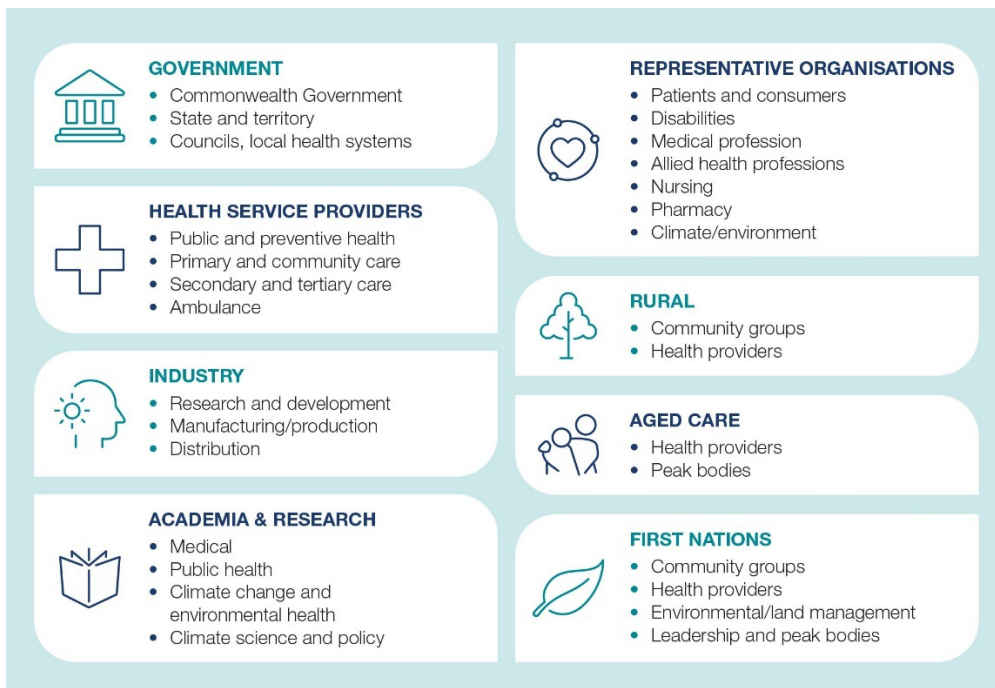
GOVERNMENT
- Commonwealth Government
- State and territory
- Councils, local health systems

HEALTH SERVICE PROVIDERS
- Public and preventive health
- Primary and community care
- Secondary and tertiary care
- Ambulance

INDUSTRY
- Research and development
- Manufacturing/production
- Distribution

ACADEMIA & RESEARCH
- Medical
- Public health
- Climate change and environmental health
- Climate science and policy

REPRESENTATIVE ORGANISATIONS
- Patients and consumers
- Disabilities
- Medical profession
- Allied health professions
- Nursing
- Pharmacy
- Climate/environment

RURAL
- Community groups
- Health providers

AGED CARE
- Health providers
- Peak bodies

FIRST NATIONS
- Community groups
- Health providers
- Environmental/land management
- Leadership and peak bodies